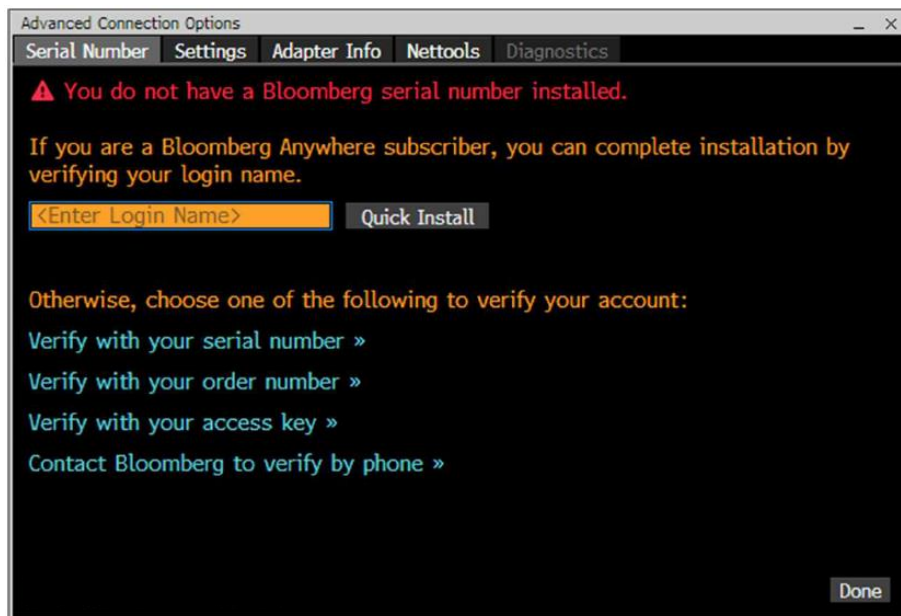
Advanced Connection Options

_ ×

Serial Number Settings Adapter Info Nettools Diagnostics

You do not have a Bloomberg serial number installed.

If you are a Bloomberg Anywhere subscriber, you can complete installation by verifying your login name.

<Enter Login Name> Quick Install

Otherwise, choose one of the following to verify your account:

Verify with your serial number »

Verify with your order number »

Verify with your access key »

Contact Bloomberg to verify by phone »

Done